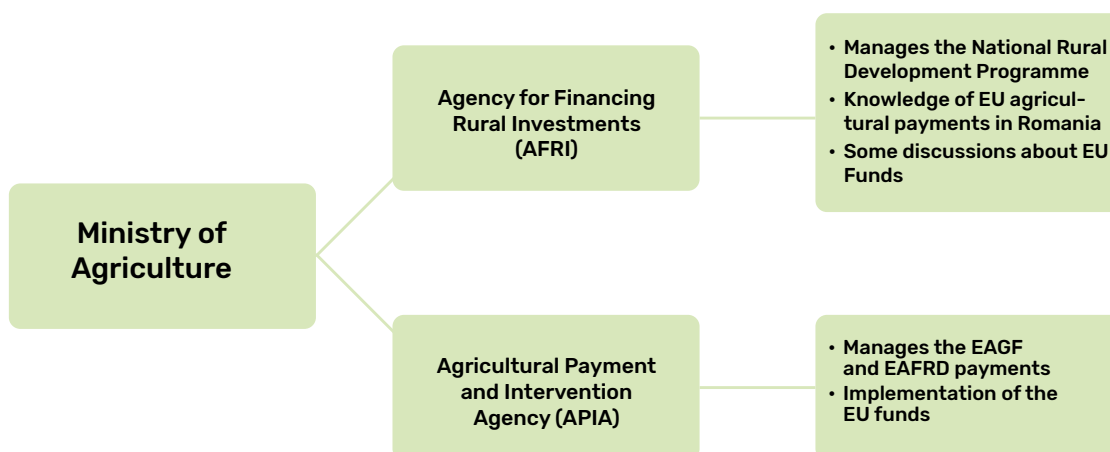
Ministry of Agriculture

Agency for Financing Rural Investments (AFRI)

• Manages the National Rural Development Programme
• Knowledge of EU agricultural payments in Romania
• Some discussions about EU Funds

Agricultural Payment and Intervention Agency (APIA)

• Manages the EAGF and EAFRD payments
• Implementation of the EU funds